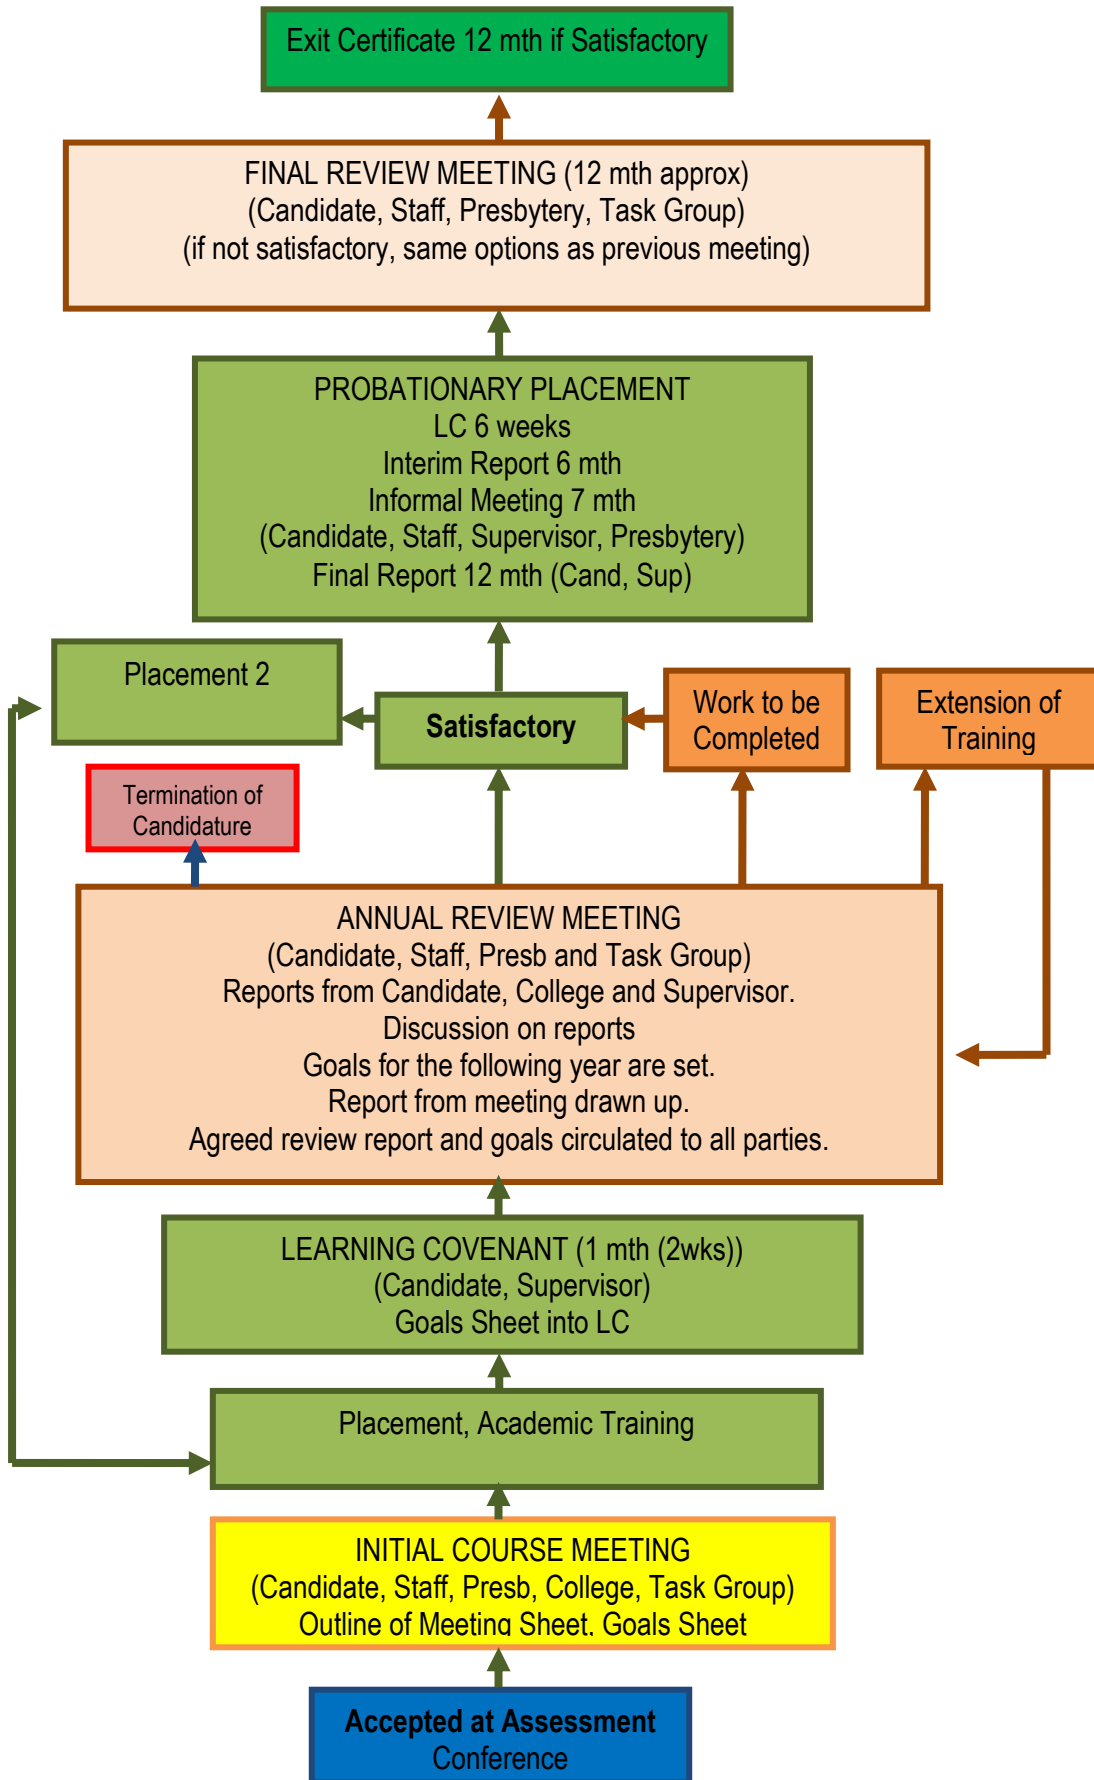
Exit Certificate 12 mth if Satisfactory

FINAL REVIEW MEETING (12 mth approx)
(Candidate, Staff, Presbytery, Task Group)
(if not satisfactory, same options as previous meeting)

PROBATIONARY PLACEMENT
LC 6 weeks
Interim Report 6 mth
Informal Meeting 7 mth
(Candidate, Staff, Supervisor, Presbytery)
Final Report 12 mth (Cand, Sup)

Placement 2

Satisfactory

Work to be Completed

Extension of Training

Termination of Candidature

ANNUAL REVIEW MEETING
(Candidate, Staff, Presb and Task Group)
Reports from Candidate, College and Supervisor.
Discussion on reports
Goals for the following year are set.
Report from meeting drawn up.
Agreed review report and goals circulated to all parties.

LEARNING COVENANT (1 mth (2wks))
(Candidate, Supervisor)
Goals Sheet into LC

Placement, Academic Training

INITIAL COURSE MEETING
(Candidate, Staff, Presb, College, Task Group)
Outline of Meeting Sheet, Goals Sheet

Accepted at Assessment
Conference